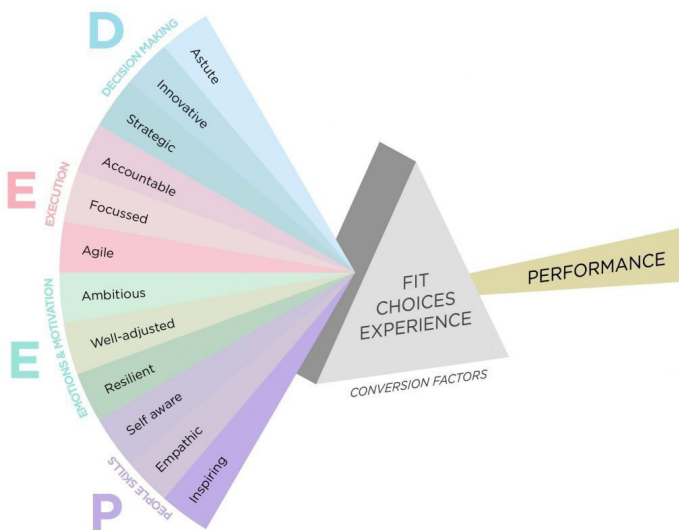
D
DECISION MAKING
Astute
Innovative
Strategic

E
EXECUTION
Accountable
Focussed
Agile

E
EMOTIONS & MOTIVATION
Ambitious
Well-adjusted
Resilient

P
PEOPLE SKILLS
Self aware
Empathic
Inspiring

FIT
CHOICES
EXPERIENCE

CONVERSION FACTORS

PERFORMANCE